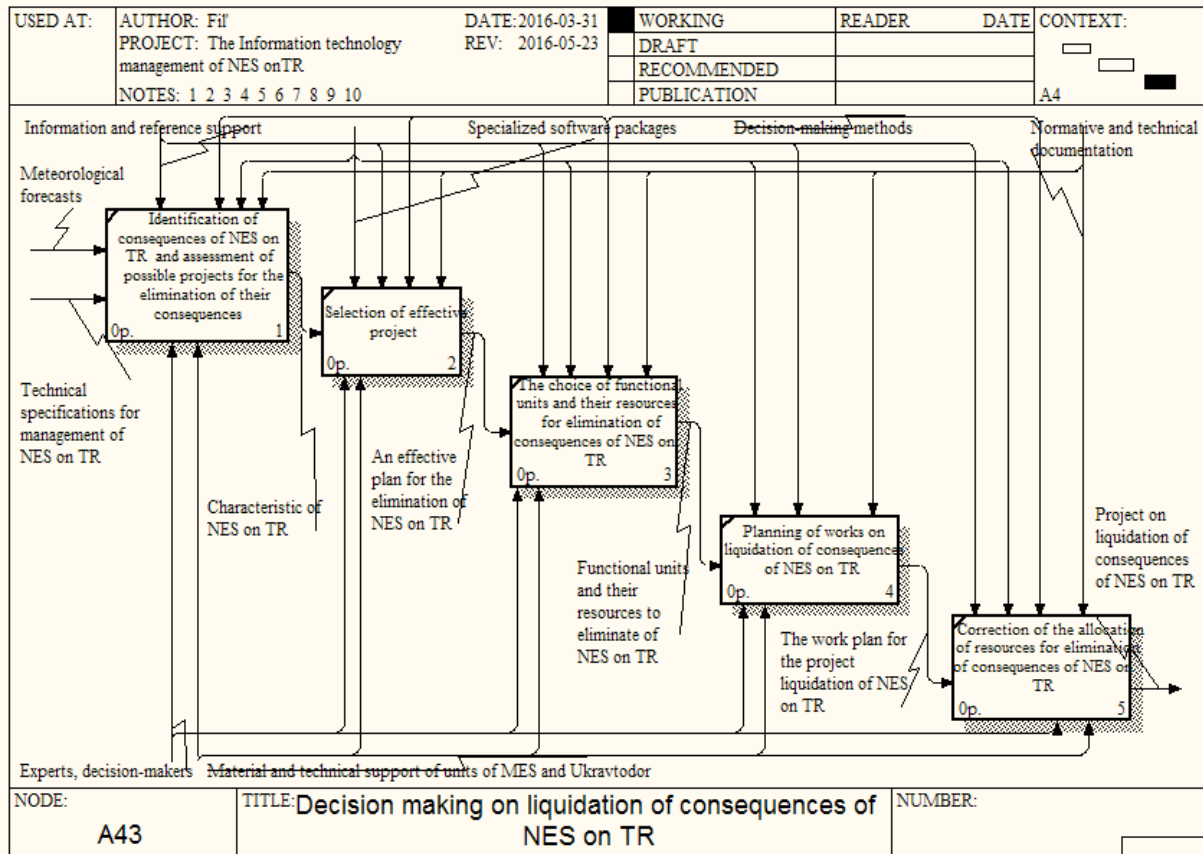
| USED AT: | AUTHOR: Fil' PROJECT: The Information technology management of NES onTR NOTES: 1 2 3 4 5 6 7 8 9 10 | DATE: 2016-03-31 REV: 2016-05-23 | WORKING | READER | DATE | CONTEXT: |
|---|---|---|---|---|---|---|
| | | | DRAFT | | | |
| | | | RECOMMENDED | | | |
| | | | PUBLICATION | | | A4 |

Information and reference support

Specialized software packages

Decision-making methods

Normative and technical documentation

Meteorological forecasts

Identification of consequences of NES on TR and assessment of possible projects for the elimination of their consequences
0p. 1

Selection of effective project
0p. 2

The choice of functional units and their resources for elimination of consequences of NES on TR
0p. 3

Planning of works on liquidation of consequences of NES on TR
0p. 4

Correction of the allocation of resources for elimination of consequences of NES on TR
0p. 5

Technical specifications for management of NES on TR

Characteristic of NES on TR

An effective plan for the elimination of NES on TR

Functional units and their resources to eliminate of NES on TR

The work plan for the project liquidation of NES on TR

Project on liquidation of consequences of NES on TR

Experts, decision-makers

Material and technical support of units of MES and Ukravtodor

| NODE: A43 | TITLE: Decision making on liquidation of consequences of NES on TR | NUMBER: |
|---|---|---|